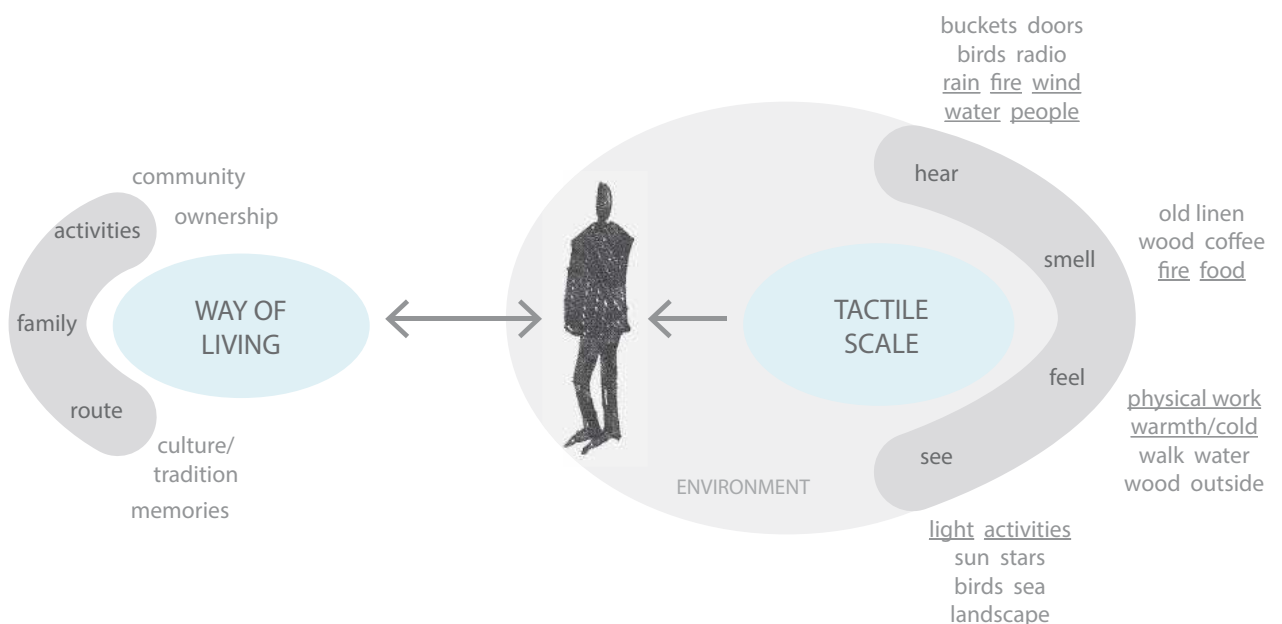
community

ownership

activities

family

route

WAY OF LIVING

culture/ tradition

memories

buckets doors
birds radio
rain fire wind
water people

hear

smell

feel

see

TACTILE SCALE

ENVIRONMENT

old linen
wood coffee
fire food

physical work
warmth/cold
walk water
wood outside

light activities
sun stars
birds sea
landscape